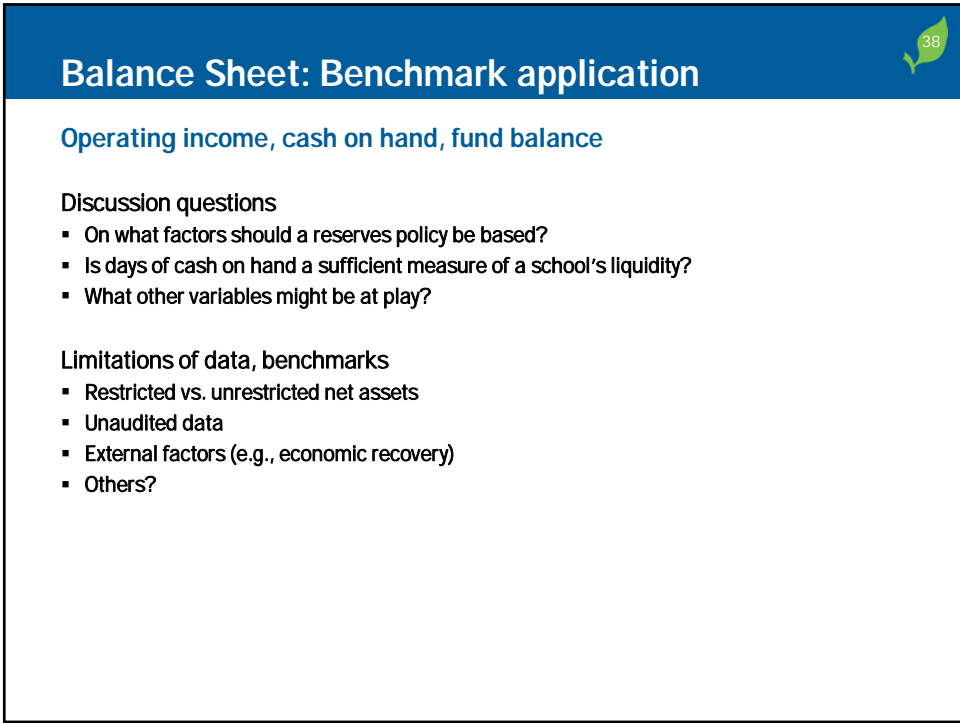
38

Balance Sheet: Benchmark application

Operating income, cash on hand, fund balance

Discussion questions
- On what factors should a reserves policy be based?
- Is days of cash on hand a sufficient measure of a school's liquidity?
- What other variables might be at play?

Limitations of data, benchmarks
- Restricted vs. unrestricted net assets
- Unaudited data
- External factors (e.g., economic recovery)
- Others?